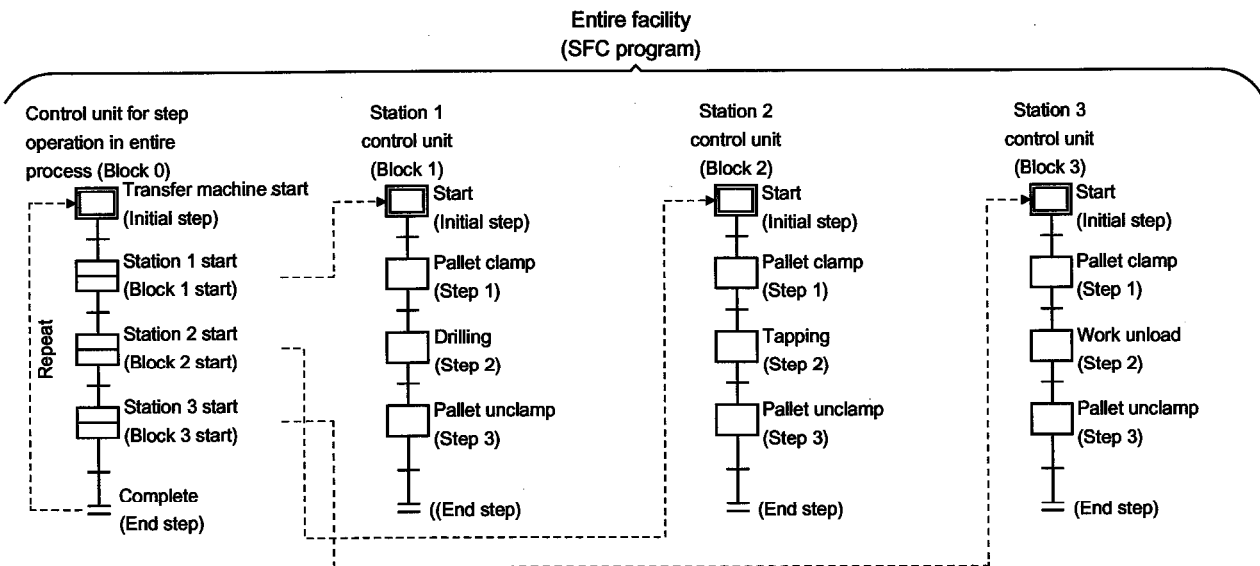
Entire facility
(SFC program)

Control unit for step operation in entire process (Block 0)
Transfer machine start
(Initial step)
Station 1 start
(Block 1 start)
Station 2 start
(Block 2 start)
Station 3 start
(Block 3 start)
Complete
(End step)
Repeat

Station 1
control unit
(Block 1)
Start
(Initial step)
Pallet clamp
(Step 1)
Drilling
(Step 2)
Pallet unclamp
(Step 3)
((End step)

Station 2
control unit
(Block 2)
Start
(Initial step)
Pallet clamp
(Step 1)
Tapping
(Step 2)
Pallet unclamp
(Step 3)
(End step)

Station 3
control unit
(Block 3)
Start
(Initial step)
Pallet clamp
(Step 1)
Work unload
(Step 2)
Pallet unclamp
(Step 3)
(End step)